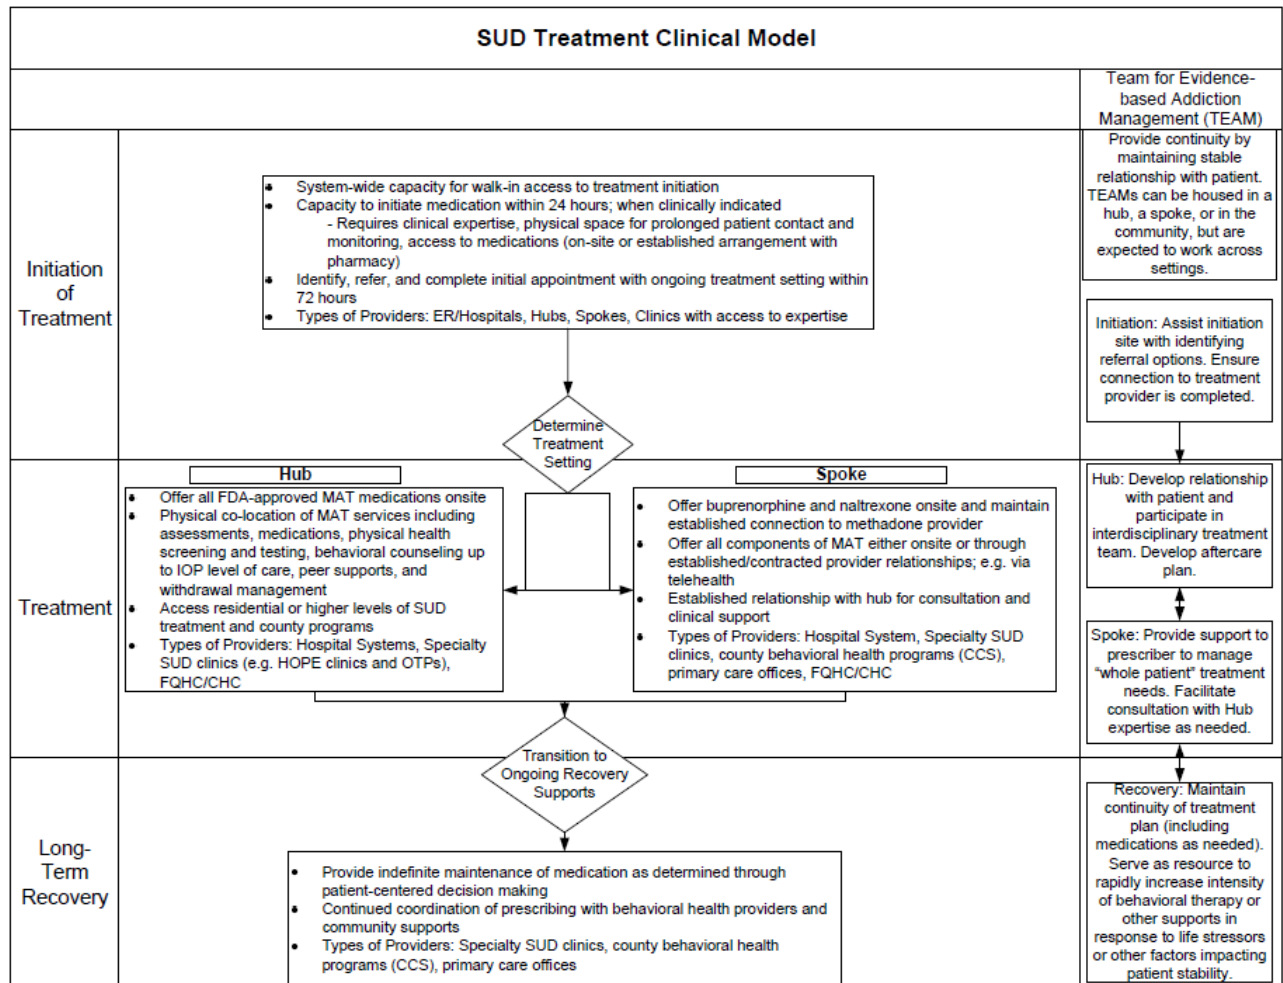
SUD Treatment Clinical Model

Team for Evidence-based Addiction Management (TEAM)

Provide continuity by maintaining stable relationship with patient. TEAMs can be housed in a hub, a spoke, or in the community, but are expected to work across settings.

Initiation of Treatment

- System-wide capacity for walk-in access to treatment initiation
- Capacity to initiate medication within 24 hours; when clinically indicated
  - Requires clinical expertise, physical space for prolonged patient contact and monitoring, access to medications (on-site or established arrangement with pharmacy)
- Identify, refer, and complete initial appointment with ongoing treatment setting within 72 hours
- Types of Providers: ER/Hospitals, Hubs, Spokes, Clinics with access to expertise

Initiation: Assist initiation site with identifying referral options. Ensure connection to treatment provider is completed.

Determine Treatment Setting

Treatment

Hub

- Offer all FDA-approved MAT medications onsite
- Physical co-location of MAT services including assessments, medications, physical health screening and testing, behavioral counseling up to IOP level of care, peer supports, and withdrawal management
- Access residential or higher levels of SUD treatment and county programs
- Types of Providers: Hospital Systems, Specialty SUD clinics (e.g. HOPE clinics and OTPs), FQHC/CHC

Spoke

- Offer buprenorphine and naltrexone onsite and maintain established connection to methadone provider
- Offer all components of MAT either onsite or through established/contracted provider relationships; e.g. via telehealth
- Established relationship with hub for consultation and clinical support
- Types of Providers: Hospital System, Specialty SUD clinics, county behavioral health programs (CCS), primary care offices, FQHC/CHC

Hub: Develop relationship with patient and participate in interdisciplinary treatment team. Develop aftercare plan.

Spoke: Provide support to prescriber to manage "whole patient" treatment needs. Facilitate consultation with Hub expertise as needed.

Transition to Ongoing Recovery Supports

Long-Term Recovery

- Provide indefinite maintenance of medication as determined through patient-centered decision making
- Continued coordination of prescribing with behavioral health providers and community supports
- Types of Providers: Specialty SUD clinics, county behavioral health programs (CCS), primary care offices

Recovery: Maintain continuity of treatment plan (including medications as needed). Serve as resource to rapidly increase intensity of behavioral therapy or other supports in response to life stressors or other factors impacting patient stability.